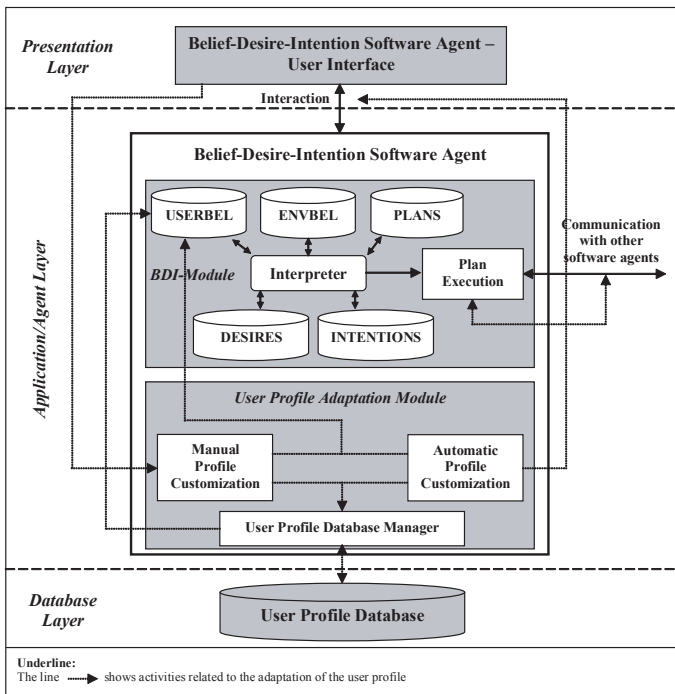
Presentation Layer

Belief-Desire-Intention Software Agent – User Interface

Interaction

Belief-Desire-Intention Software Agent

USERBEL

ENVBEL

PLANS

Communication with other software agents

BDI-Module

Interpreter

Plan Execution

DESIRES

INTENTIONS

Application/Agent Layer

User Profile Adaptation Module

Manual Profile Customization

Automatic Profile Customization

User Profile Database Manager

Database Layer

User Profile Database

Underline:
The line shows activities related to the adaptation of the user profile